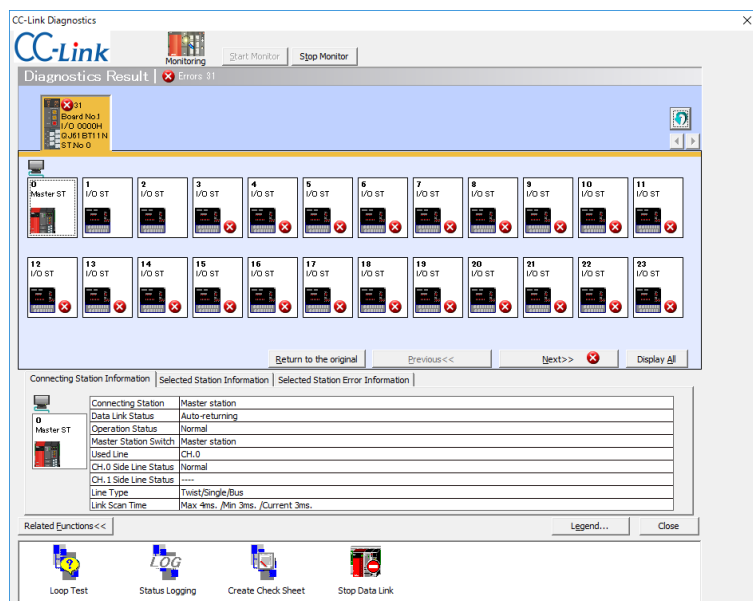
CC-Link Diagnostics

×

CC-Link

Monitoring

Start Monitor

Stop Monitor

Diagnostics Result | Errors 31

31
Board No.1
I/O 0000H
QJ61BT11N
ST.No 0

0 Master ST

1 I/O ST

2 I/O ST

3 I/O ST

4 I/O ST

5 I/O ST

6 I/O ST

7 I/O ST

8 I/O ST

9 I/O ST

10 I/O ST

11 I/O ST

12 I/O ST

13 I/O ST

14 I/O ST

15 I/O ST

16 I/O ST

17 I/O ST

18 I/O ST

19 I/O ST

20 I/O ST

21 I/O ST

22 I/O ST

23 I/O ST

Return to the original

Previous<<

Next>>

Display All

Connecting Station Information | Selected Station Information | Selected Station Error Information

0 Master ST

| Connecting Station | Master station |
|---|---|
| Data Link Status | Auto-returning |
| Operation Status | Normal |
| Master Station Switch | Master station |
| Used Line | CH.0 |
| CH.0 Side Line Status | Normal |
| CH.1 Side Line Status | ---- |
| Line Type | Twist/Single/Bus |
| Link Scan Time | Max 4ms. /Min 3ms. /Current 3ms. |

Related Functions<<

Legend...

Close

LOG

Loop Test

Status Logging

Create Check Sheet

Stop Data Link